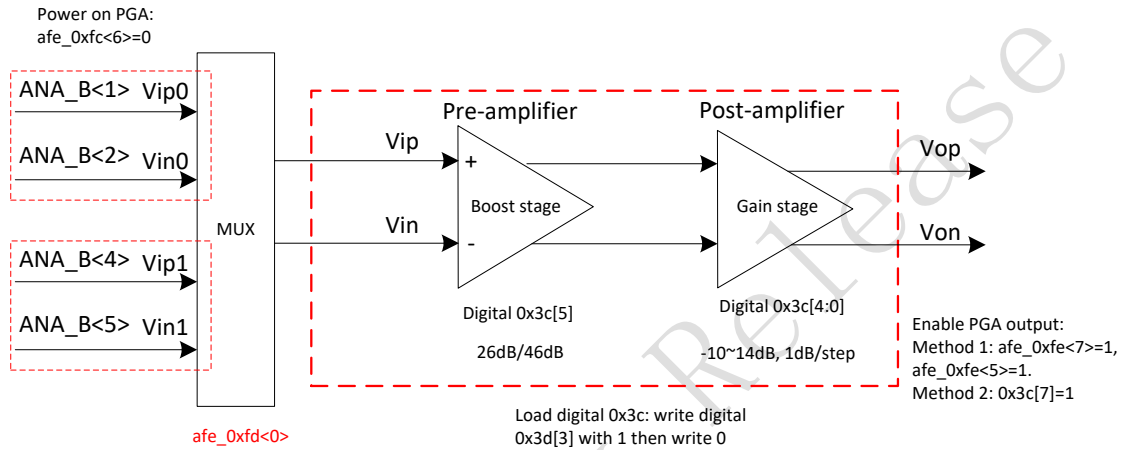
Power on PGA:
afe_0xfc<6>=0

ANA_B<1> Vip0

ANA_B<2> Vin0

ANA_B<4> Vip1

ANA_B<5> Vin1

MUX

afe_0xfd<0>

Pre-amplifier

Vip

+

Vin

-

Boost stage

Digital 0x3c[5]

26dB/46dB

Post-amplifier

Gain stage

Digital 0x3c[4:0]

-10~14dB, 1dB/step

Vop

Von

Enable PGA output:
Method 1: afe_0xfe<7>=1, afe_0xfe<5>=1.
Method 2: 0x3c[7]=1

Load digital 0x3c: write digital 0x3d[3] with 1 then write 0

Release